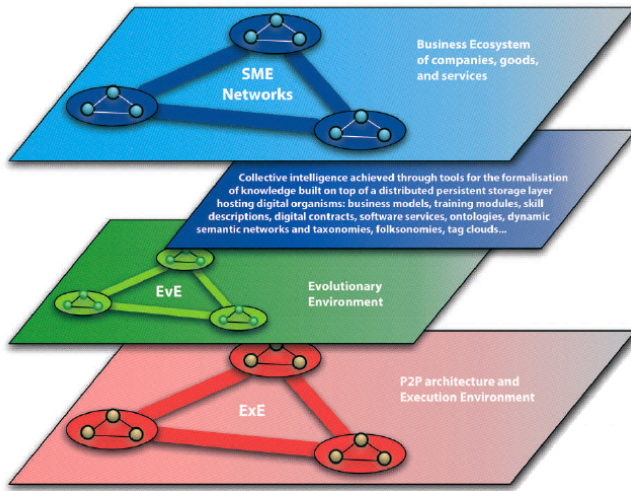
SME Networks

Business Ecosystem of companies, goods, and services

Collective intelligence achieved through tools for the formalisation of knowledge built on top of a distributed persistent storage layer hosting digital organisms: business models, training modules, skill descriptions, digital contracts, software services, ontologies, dynamic semantic networks and taxonomies, folksonomies, tag clouds...

EvE

Evolutionary Environment

ExE

P2P architecture and Execution Environment